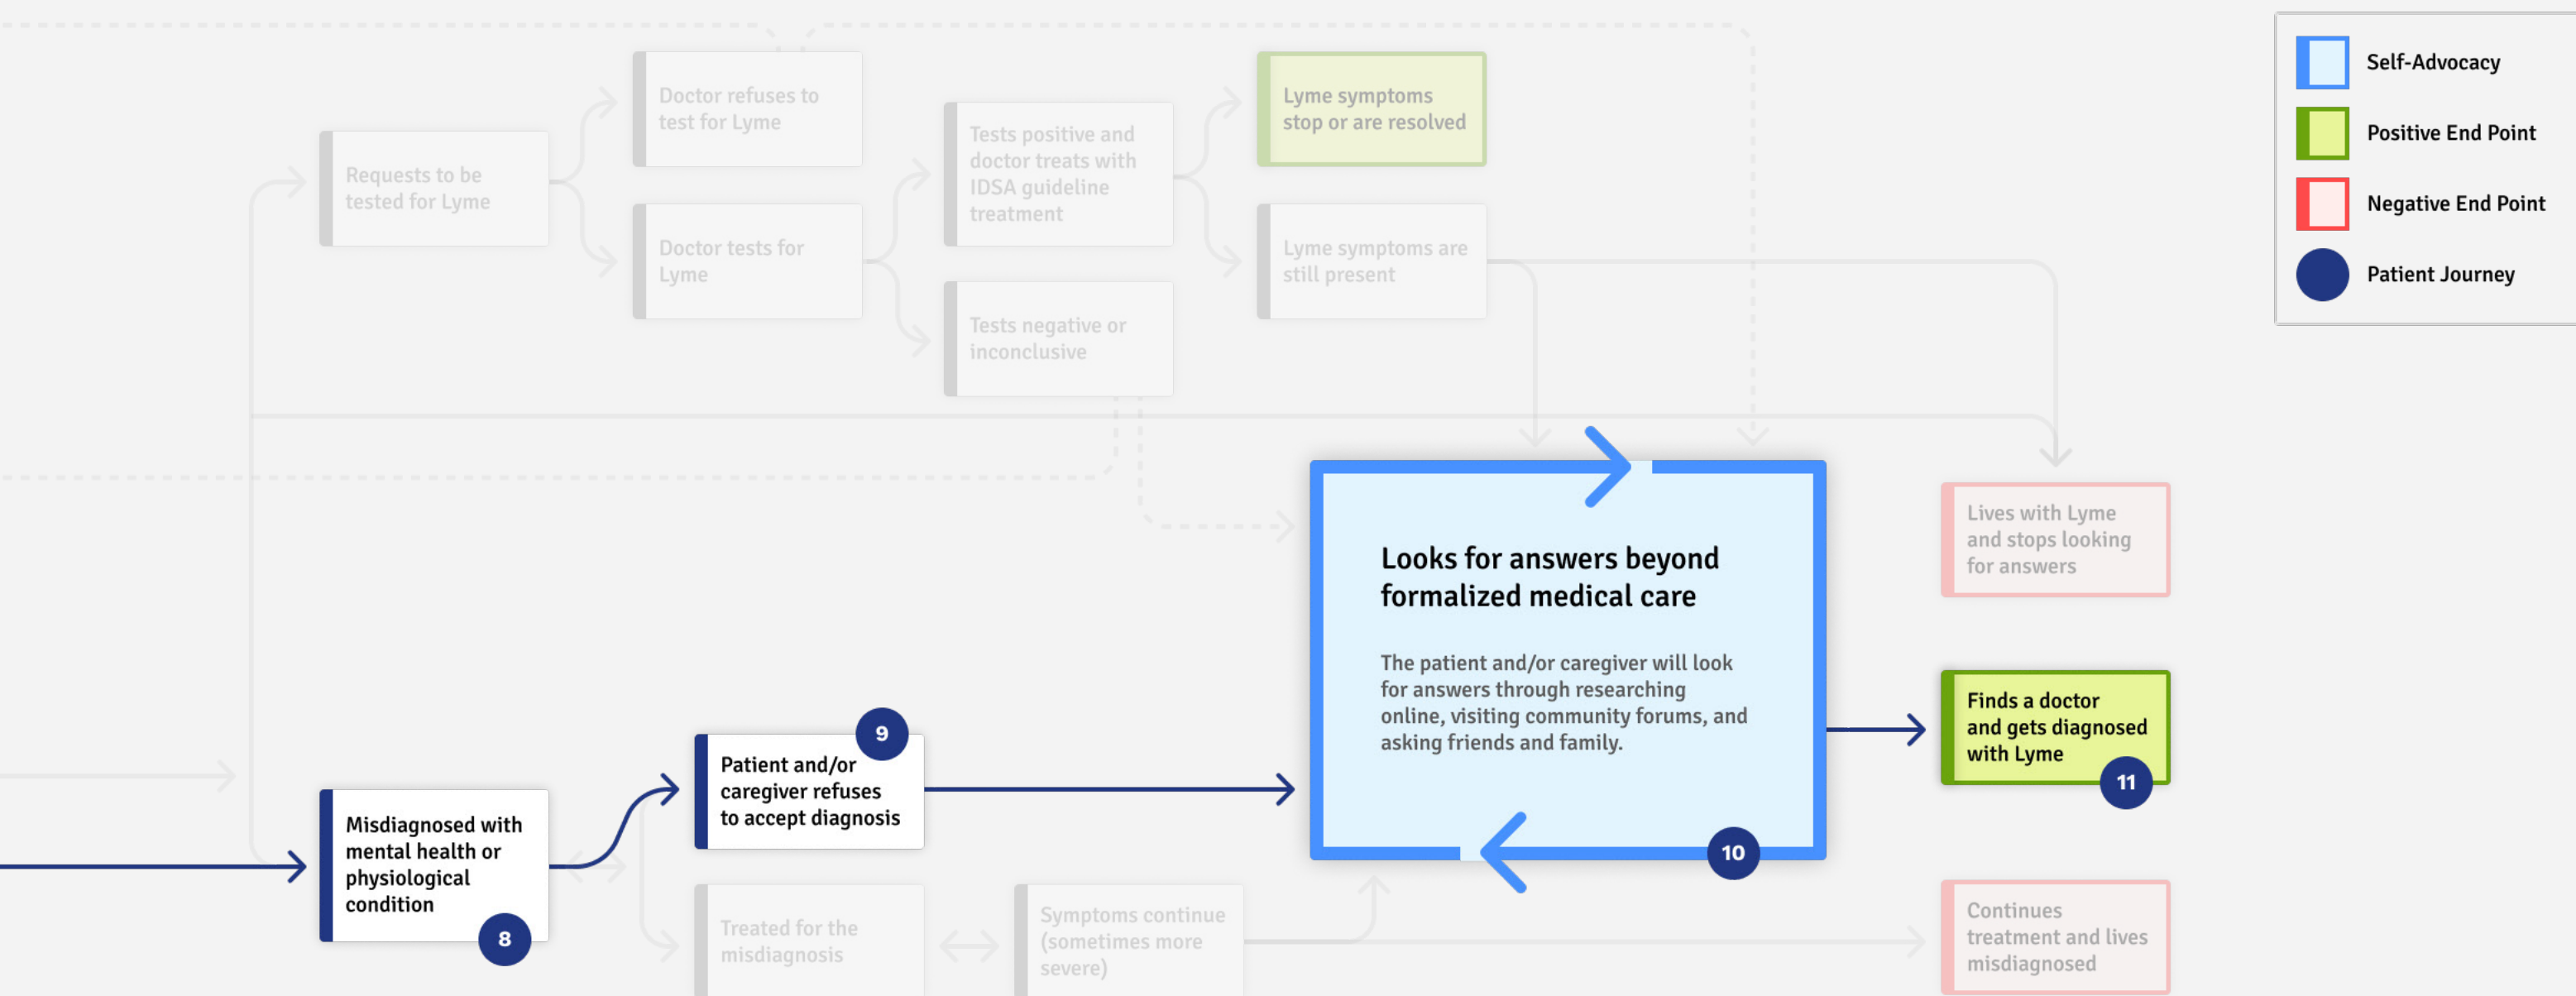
Self-Advocacy
Positive End Point
Negative End Point
Patient Journey

Requests to be tested for Lyme

Doctor refuses to test for Lyme

Doctor tests for Lyme

Tests positive and doctor treats with IDSA guideline treatment

Tests negative or inconclusive

Lyme symptoms stop or are resolved

Lyme symptoms are still present

Lives with Lyme and stops looking for answers

Looks for answers beyond formalized medical care

The patient and/or caregiver will look for answers through researching online, visiting community forums, and asking friends and family.

10

Finds a doctor and gets diagnosed with Lyme

11

Patient and/or caregiver refuses to accept diagnosis

9

Misdiagnosed with mental health or physiological condition

8

Treated for the misdiagnosis

Symptoms continue (sometimes more severe)

Continues treatment and lives misdiagnosed